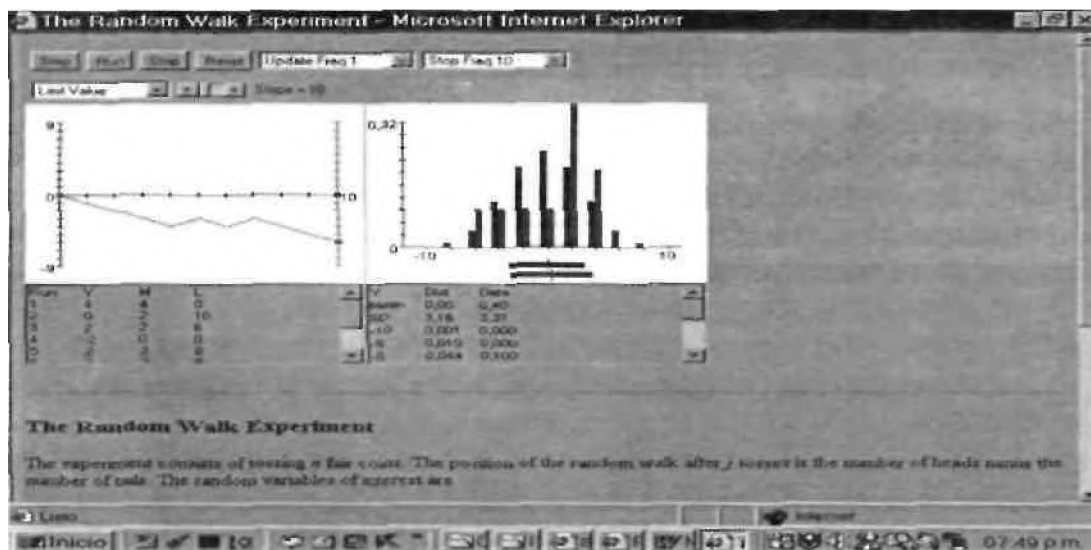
The Random Walk Experiment - Microsoft Internet Explorer

Step Run Stop Reset Update Freq 1 Stop Freq 10

Last Value Steps = 10

9

0

-9

10

0,32

0

-10

10

| Run | Y | M | L |
|---|---|---|---|
| 1 | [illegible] | 4 | 0 |
| 2 | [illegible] | 2 | 10 |
| 3 | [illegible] | 2 | 6 |
| 4 | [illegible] | 0 | 0 |
| 5 | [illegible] | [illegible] | 8 |

| Y | Dist | Data |
|---|---|---|
| mean | 0,00 | 0,40 |
| SD | 3,16 | 3,31 |
| -10 | 0,001 | 0,000 |
| -8 | 0,010 | 0,000 |
| -6 | 0,044 | 0,100 |

The Random Walk Experiment

The experiment consists of tossing n fair coins. The position of the random walk after j tosses is the number of heads minus the number of tails. The random variables of interest are

Listo

Internet

Inicio

07:49 p.m.